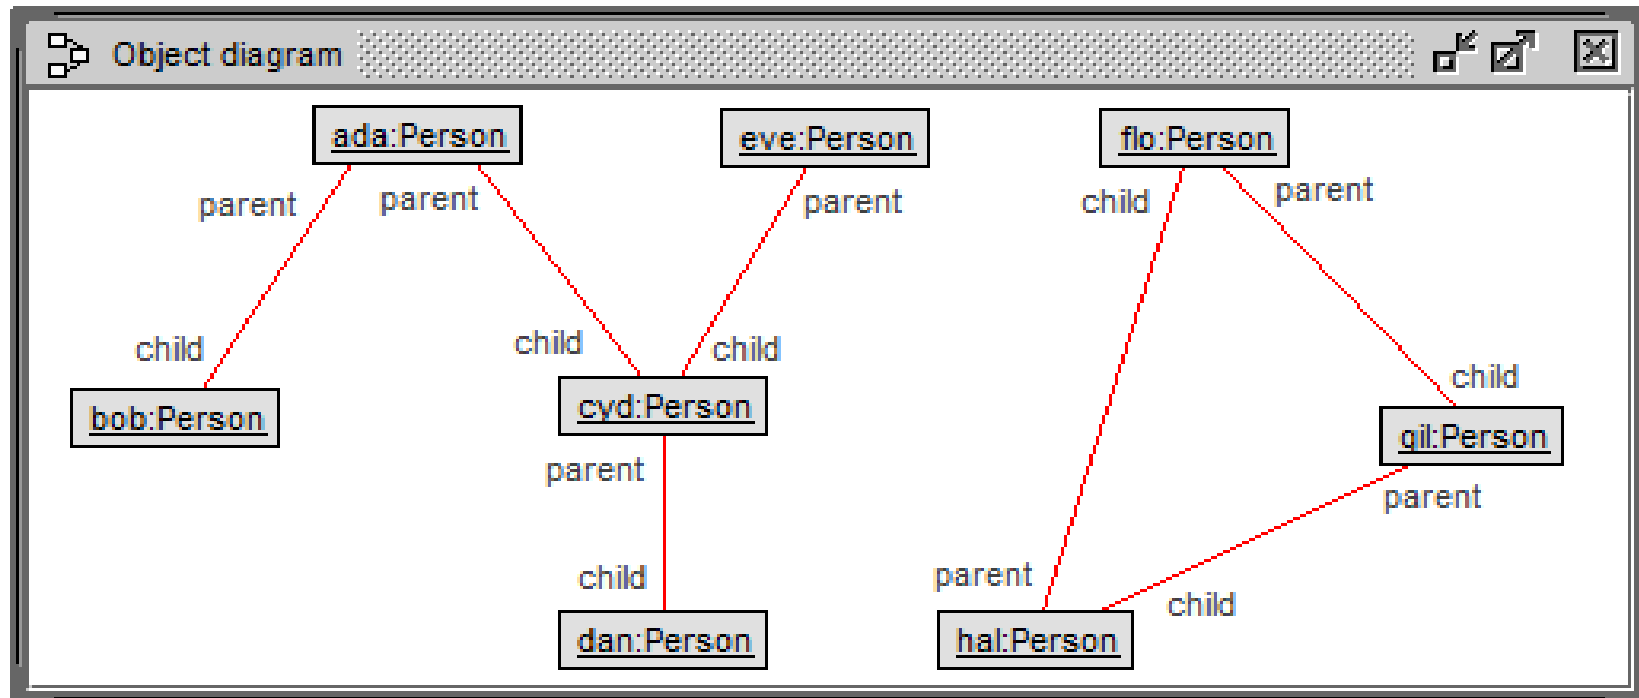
Object diagram

ada:Person

eve:Person

flo:Person

parent

parent

parent

child

parent

child

child

child

child

bob:Person

cyd:Person

gil:Person

parent

parent

child

parent

child

dan:Person

hal:Person